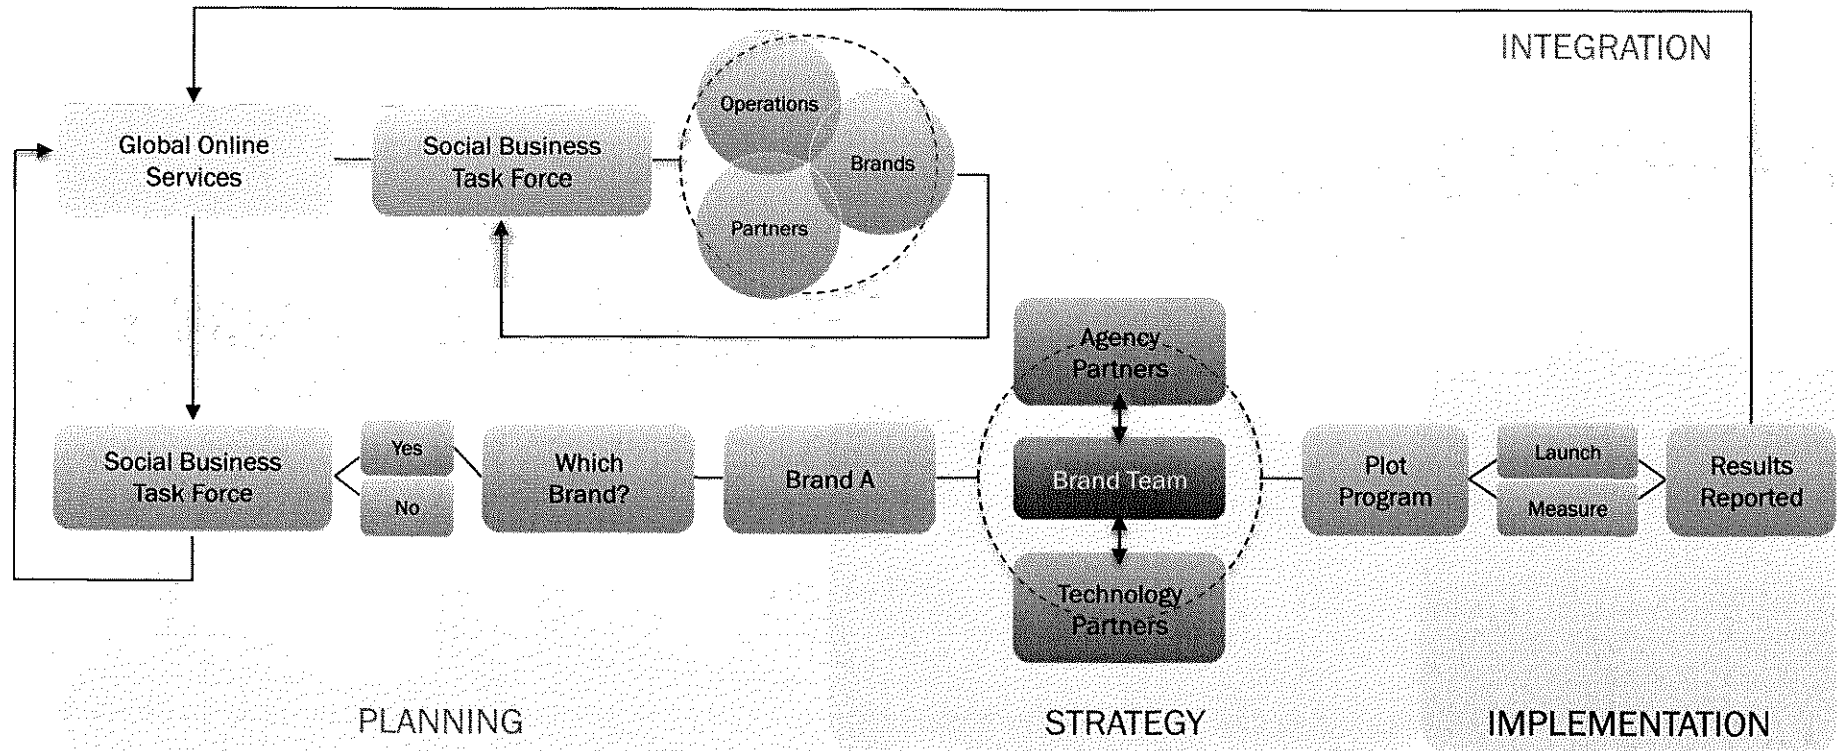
INTEGRATION

Global Online Services

Social Business Task Force

Operations

Brands

Partners

Agency Partners

Social Business Task Force

Yes

No

Which Brand?

Brand A

Brand Team

Plot Program

Launch

Measure

Results Reported

Technology Partners

PLANNING

STRATEGY

IMPLEMENTATION